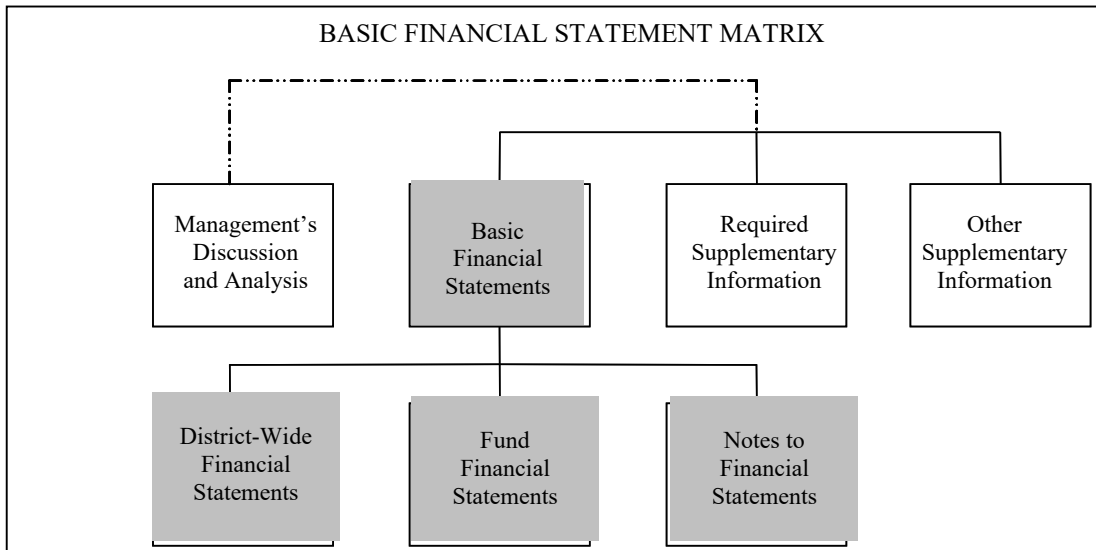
BASIC FINANCIAL STATEMENT MATRIX

Management's Discussion and Analysis

Basic Financial Statements

Required Supplementary Information

Other Supplementary Information

District-Wide Financial Statements

Fund Financial Statements

Notes to Financial Statements